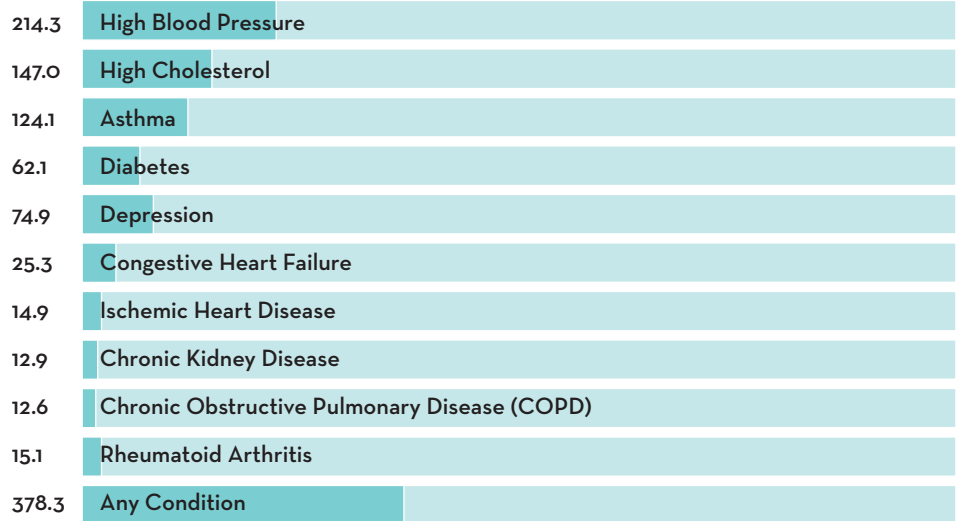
| | |
|---|---|
| 214.3 | High Blood Pressure |
| 147.0 | High Cholesterol |
| 124.1 | Asthma |
| 62.1 | Diabetes |
| 74.9 | Depression |
| 25.3 | Congestive Heart Failure |
| 14.9 | Ischemic Heart Disease |
| 12.9 | Chronic Kidney Disease |
| 12.6 | Chronic Obstructive Pulmonary Disease (COPD) |
| 15.1 | Rheumatoid Arthritis |
| 378.3 | Any Condition |